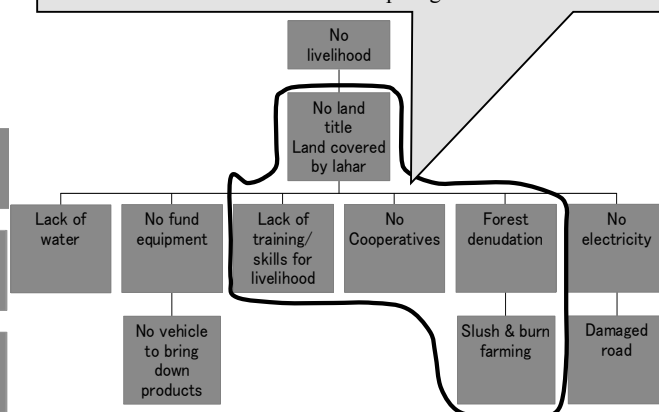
No livelihood

No land title Land covered by lahar

Lack of water

No fund equipment

Lack of training/ skills for livelihood

No Cooperatives

Forest denudation

No electricity

No vehicle to bring down products

Slush & burn farming

Damaged road